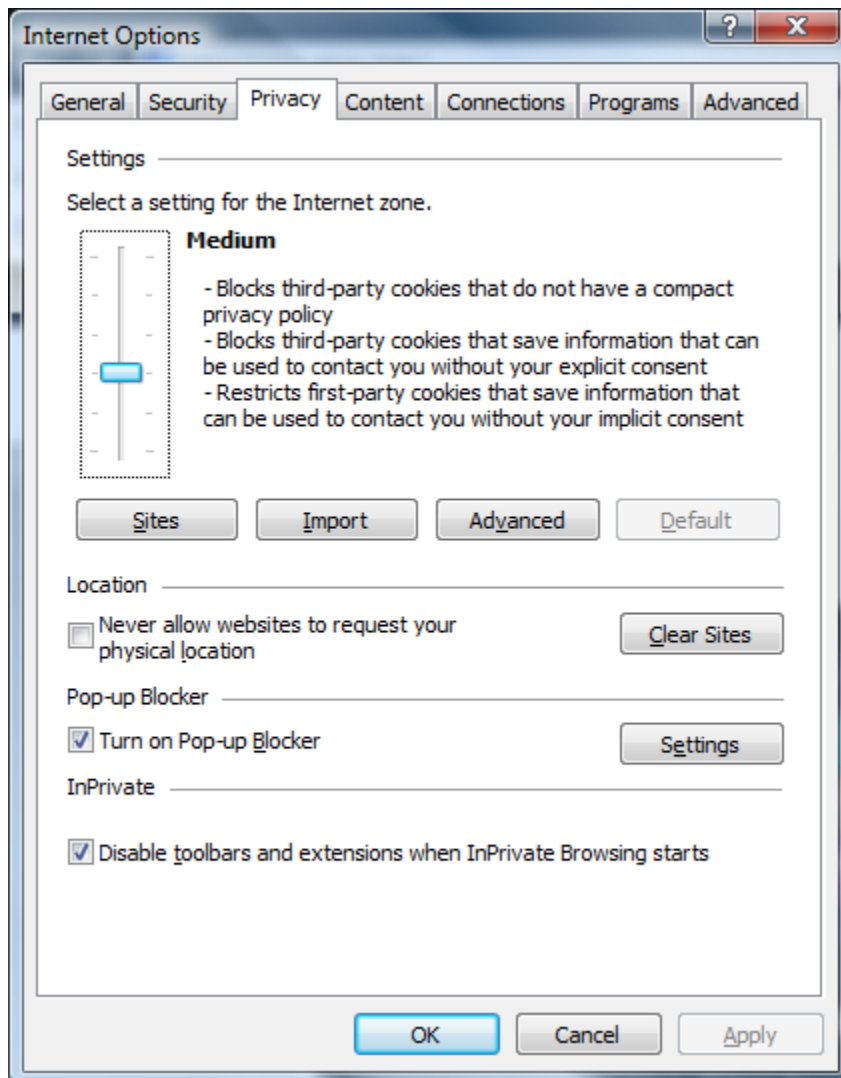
Internet Options

?
X

General
Security
Privacy
Content
Connections
Programs
Advanced

Settings

Select a setting for the Internet zone.

Medium

- Blocks third-party cookies that do not have a compact privacy policy
- Blocks third-party cookies that save information that can be used to contact you without your explicit consent
- Restricts first-party cookies that save information that can be used to contact you without your implicit consent

Sites
Import
Advanced
Default

Location

Never allow websites to request your physical location

Clear Sites

Pop-up Blocker

Turn on Pop-up Blocker

Settings

InPrivate

Disable toolbars and extensions when InPrivate Browsing starts

OK
Cancel
Apply